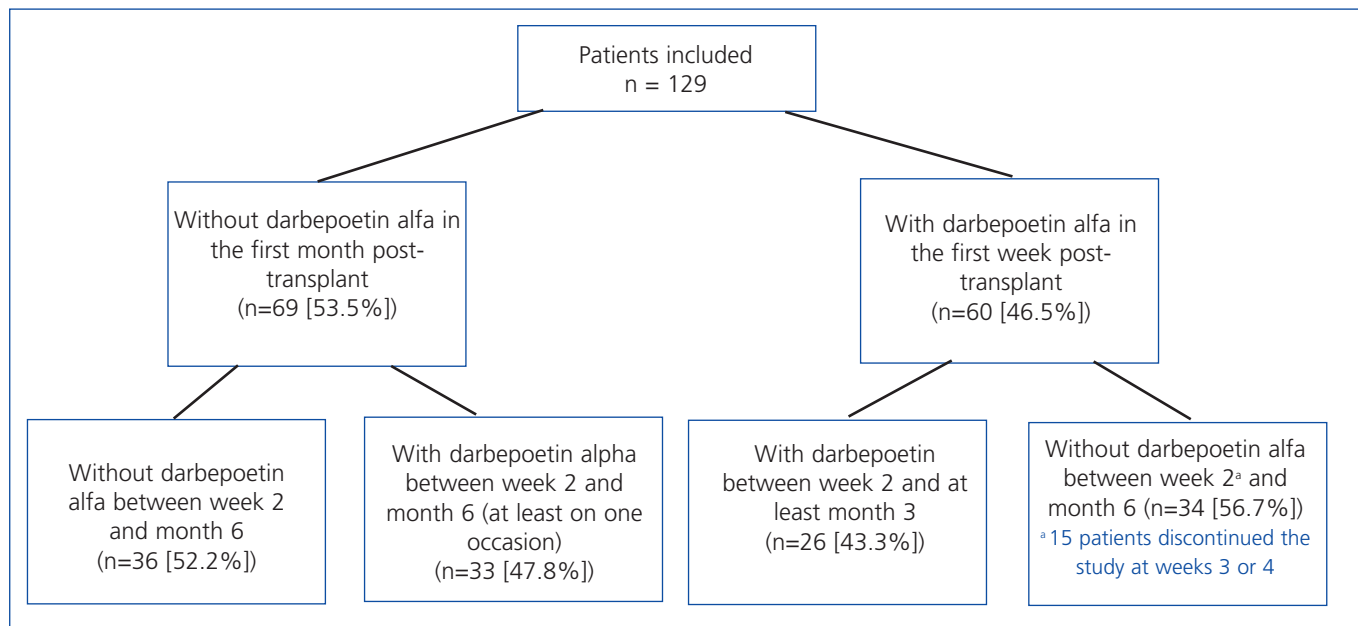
Patients included
n = 129

Without darbepoetin alfa in the first month post-transplant
(n=69 [53.5%])

With darbepoetin alfa in the first week post-transplant
(n=60 [46.5%])

Without darbepoetin alfa between week 2 and month 6
(n=36 [52.2%])

With darbepoetin alpha between week 2 and month 6 (at least on one occasion)
(n=33 [47.8%])

With darbepoetin between week 2 and at least month 3
(n=26 [43.3%])

Without darbepoetin alfa between week 2$^{a}$ and month 6 (n=34 [56.7%])
$^{a}$ 15 patients discontinued the study at weeks 3 or 4